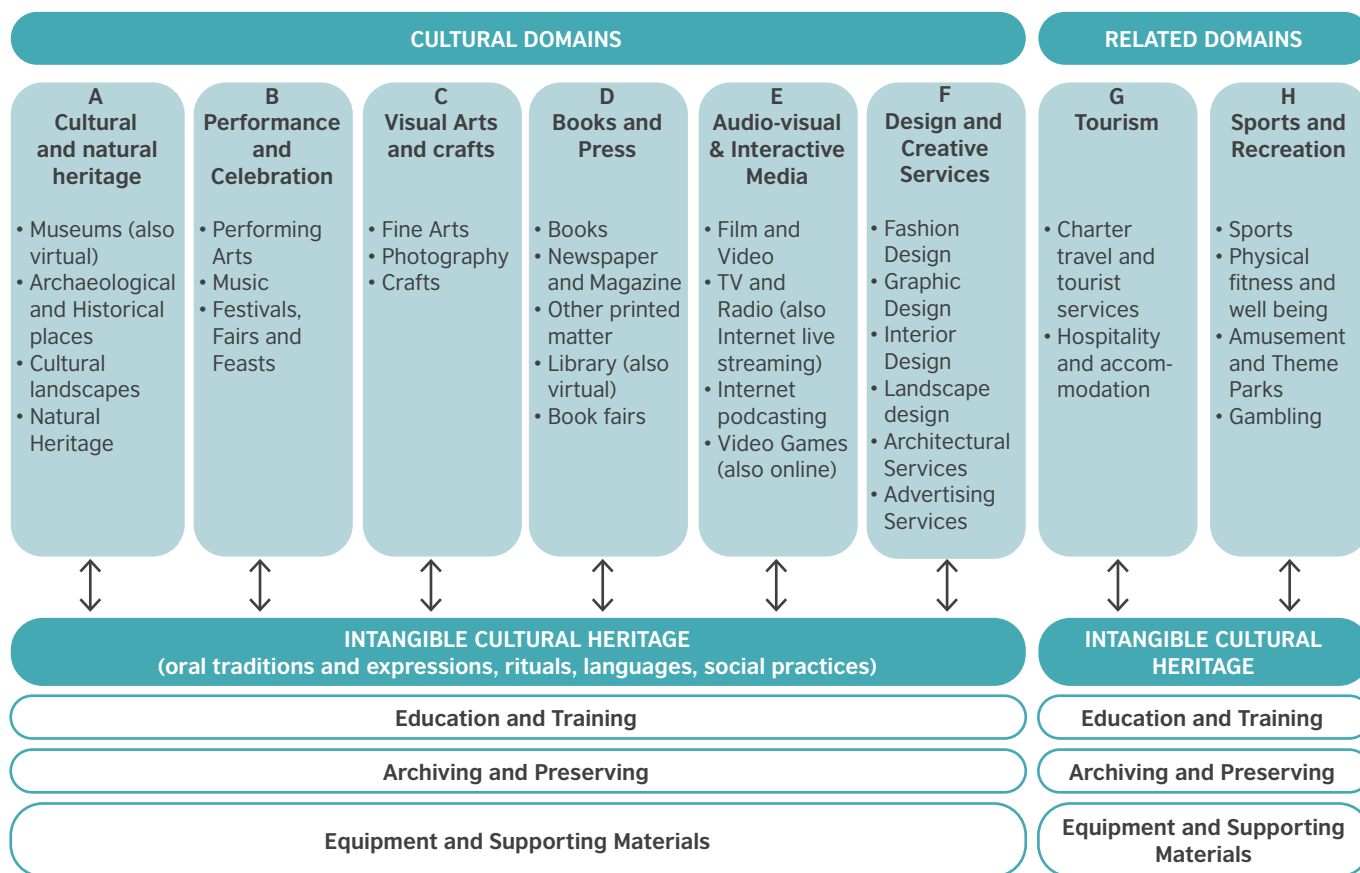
CULTURAL DOMAINS

RELATED DOMAINS

A
Cultural and natural heritage

• Museums (also virtual)
• Archaeological and Historical places
• Cultural landscapes
• Natural Heritage

B
Performance and Celebration

• Performing Arts
• Music
• Festivals, Fairs and Feasts

C
Visual Arts and crafts

• Fine Arts
• Photography
• Crafts

D
Books and Press

• Books
• Newspaper and Magazine
• Other printed matter
• Library (also virtual)
• Book fairs

E
Audio-visual & Interactive Media

• Film and Video
• TV and Radio (also Internet live streaming)
• Internet podcasting
• Video Games (also online)

F
Design and Creative Services

• Fashion Design
• Graphic Design
• Interior Design
• Landscape design
• Architectural Services
• Advertising Services

G
Tourism

• Charter travel and tourist services
• Hospitality and accommodation

H
Sports and Recreation

• Sports
• Physical fitness and well being
• Amusement and Theme Parks
• Gambling

INTANGIBLE CULTURAL HERITAGE
(oral traditions and expressions, rituals, languages, social practices)

INTANGIBLE CULTURAL HERITAGE

Education and Training

Education and Training

Archiving and Preserving

Archiving and Preserving

Equipment and Supporting Materials

Equipment and Supporting Materials